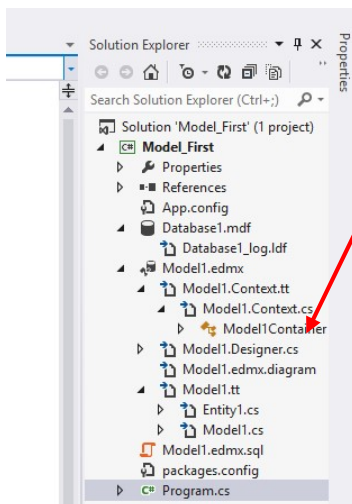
Solution Explorer
Properties
Search Solution Explorer (Ctrl+;)
Solution 'Model_First' (1 project)
C# Model_First
Properties
References
App.config
Database1.mdf
Database1_log.ldf
Model1.edmx
Model1.Context.tt
Model1.Context.cs
Model1Container
Model1.Designer.cs
Model1.edmx.diagram
Model1.tt
Entity1.cs
Model1.cs
Model1.edmx.sql
packages.config
C# Program.cs